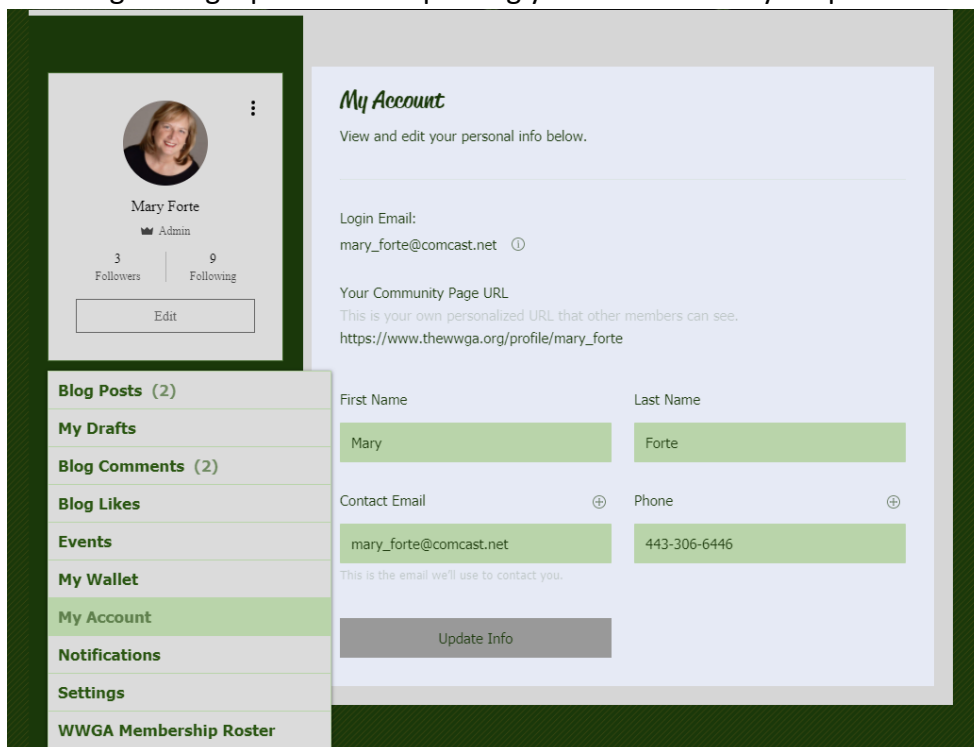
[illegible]

Mary Forte
Admin
3 Followers
9 Following
Edit

Blog Posts (2)
My Drafts
Blog Comments (2)
Blog Likes
Events
My Wallet
My Account
Notifications
Settings
WWGA Membership Roster

My Account
View and edit your personal info below.

Login Email:
mary_forte@comcast.net

Your Community Page URL
This is your own personalized URL that other members can see.
https://www.thewwga.org/profile/mary_forte

First Name
Mary

Last Name
Forte

Contact Email
mary_forte@comcast.net
This is the email we'll use to contact you.

Phone
443-306-6446

Update Info